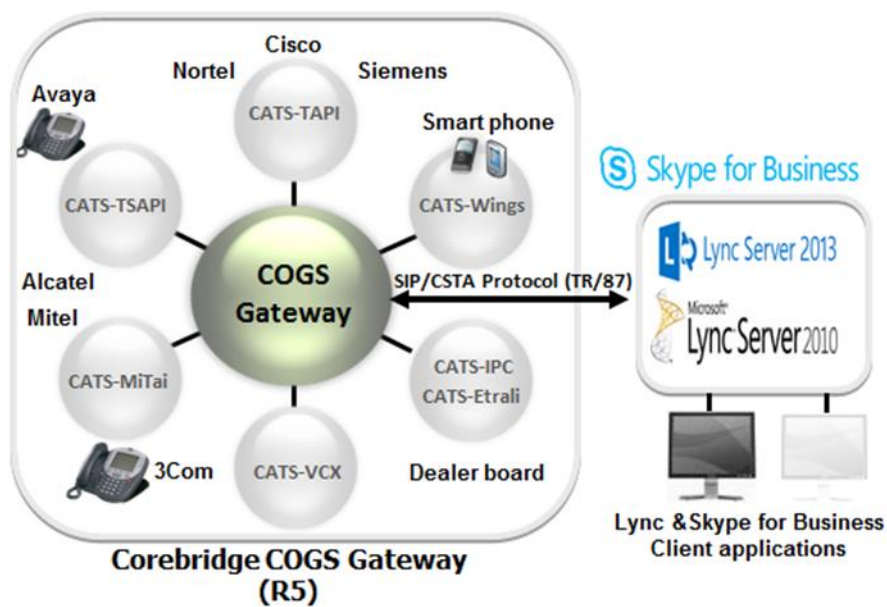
Cisco
Nortel
Siemens
CATS-TAPI
Avaya
Smart phone
CATS-TSAPI
CATS-Wings
Skype for Business
Lync Server 2013
Microsoft
Lync Server 2010
COGS Gateway
SIP/CSTA Protocol (TR/87)
Alcatel
Mitel
CATS-MiTai
CATS-IPC
CATS-Etrali
CATS-VCX
3Com
Dealer board
Lync &Skype for Business Client applications
Corebridge COGS Gateway (R5)